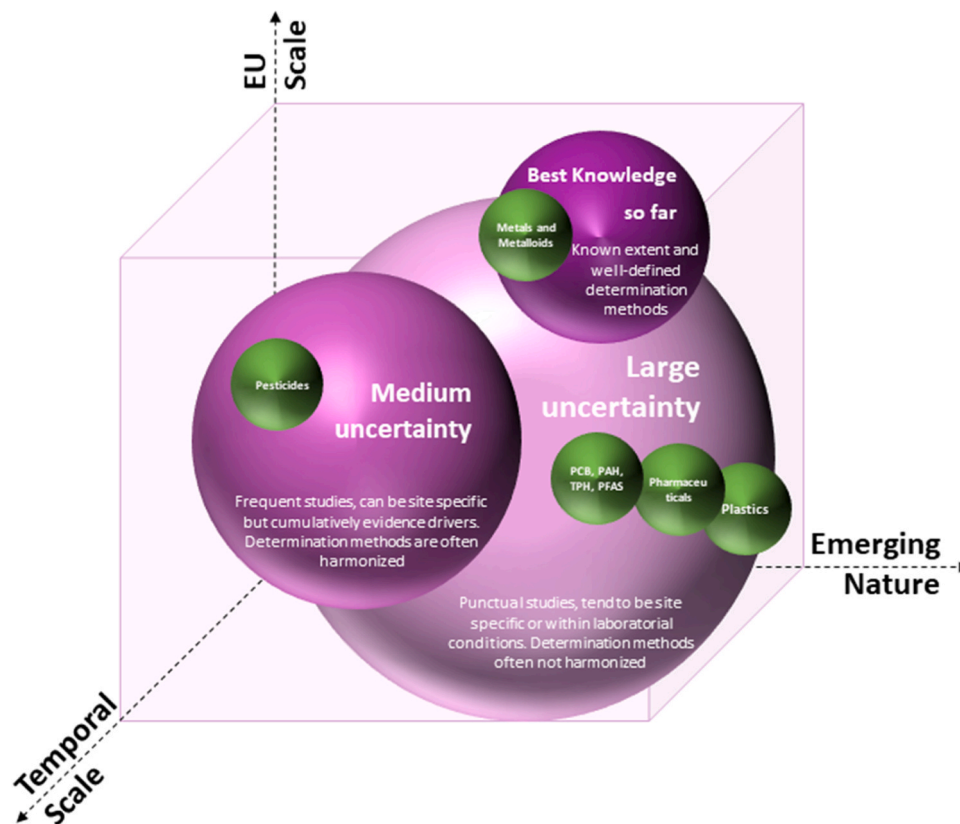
EU Scale

Best Knowledge so far

Metals and Metalloids

Known extent and well-defined determination methods

Pesticides

Medium uncertainty

Large uncertainty

PCB, PAH, TPH, PFAS

Pharmaceuticals

Plastics

Frequent studies, can be site specific but cumulatively evidence drivers. Determination methods are often harmonized

Emerging Nature

Punctual studies, tend to be site specific or within laboratorial conditions. Determination methods often not harmonized

Temporal Scale